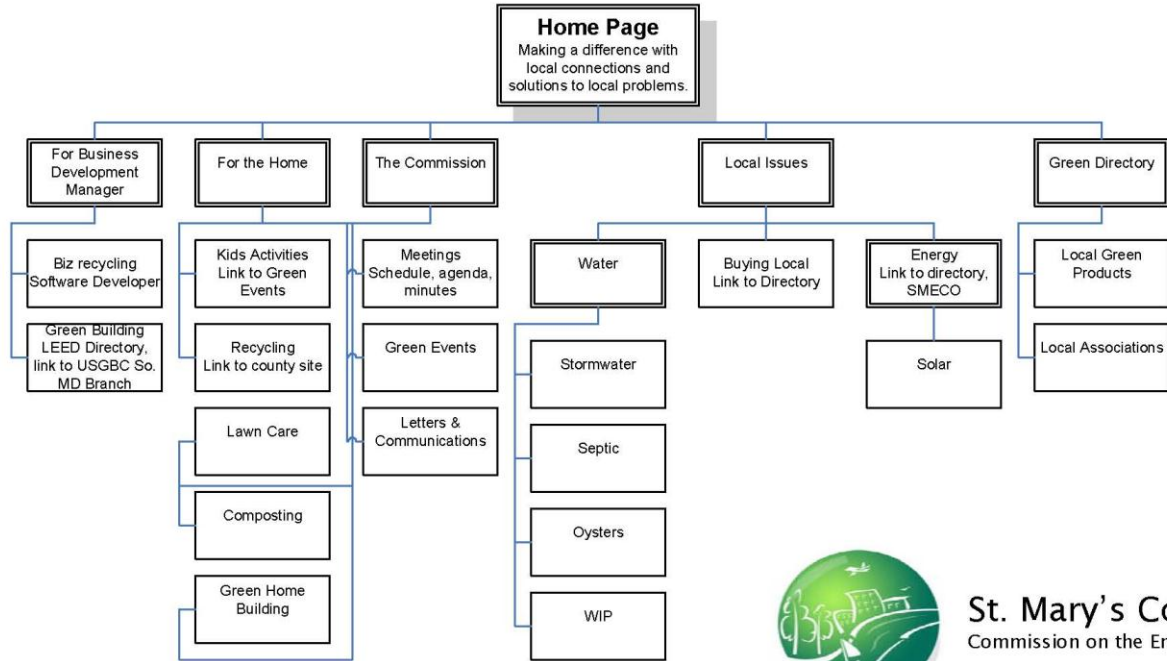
Home Page
Making a difference with local connections and solutions to local problems.

For Business Development Manager

Biz recycling Software Developer

Green Building LEED Directory, link to USGBC So. MD Branch

For the Home

Kids Activities Link to Green Events

Recycling Link to county site

Lawn Care

Composting

Green Home Building

The Commission

Meetings Schedule, agenda, minutes

Green Events

Letters & Communications

Local Issues

Water

Stormwater

Septic

Oysters

WIP

Buying Local Link to Directory

Energy Link to directory, SMECO

Solar

Green Directory

Local Green Products

Local Associations

St. Mary's Co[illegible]
Commission on the En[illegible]